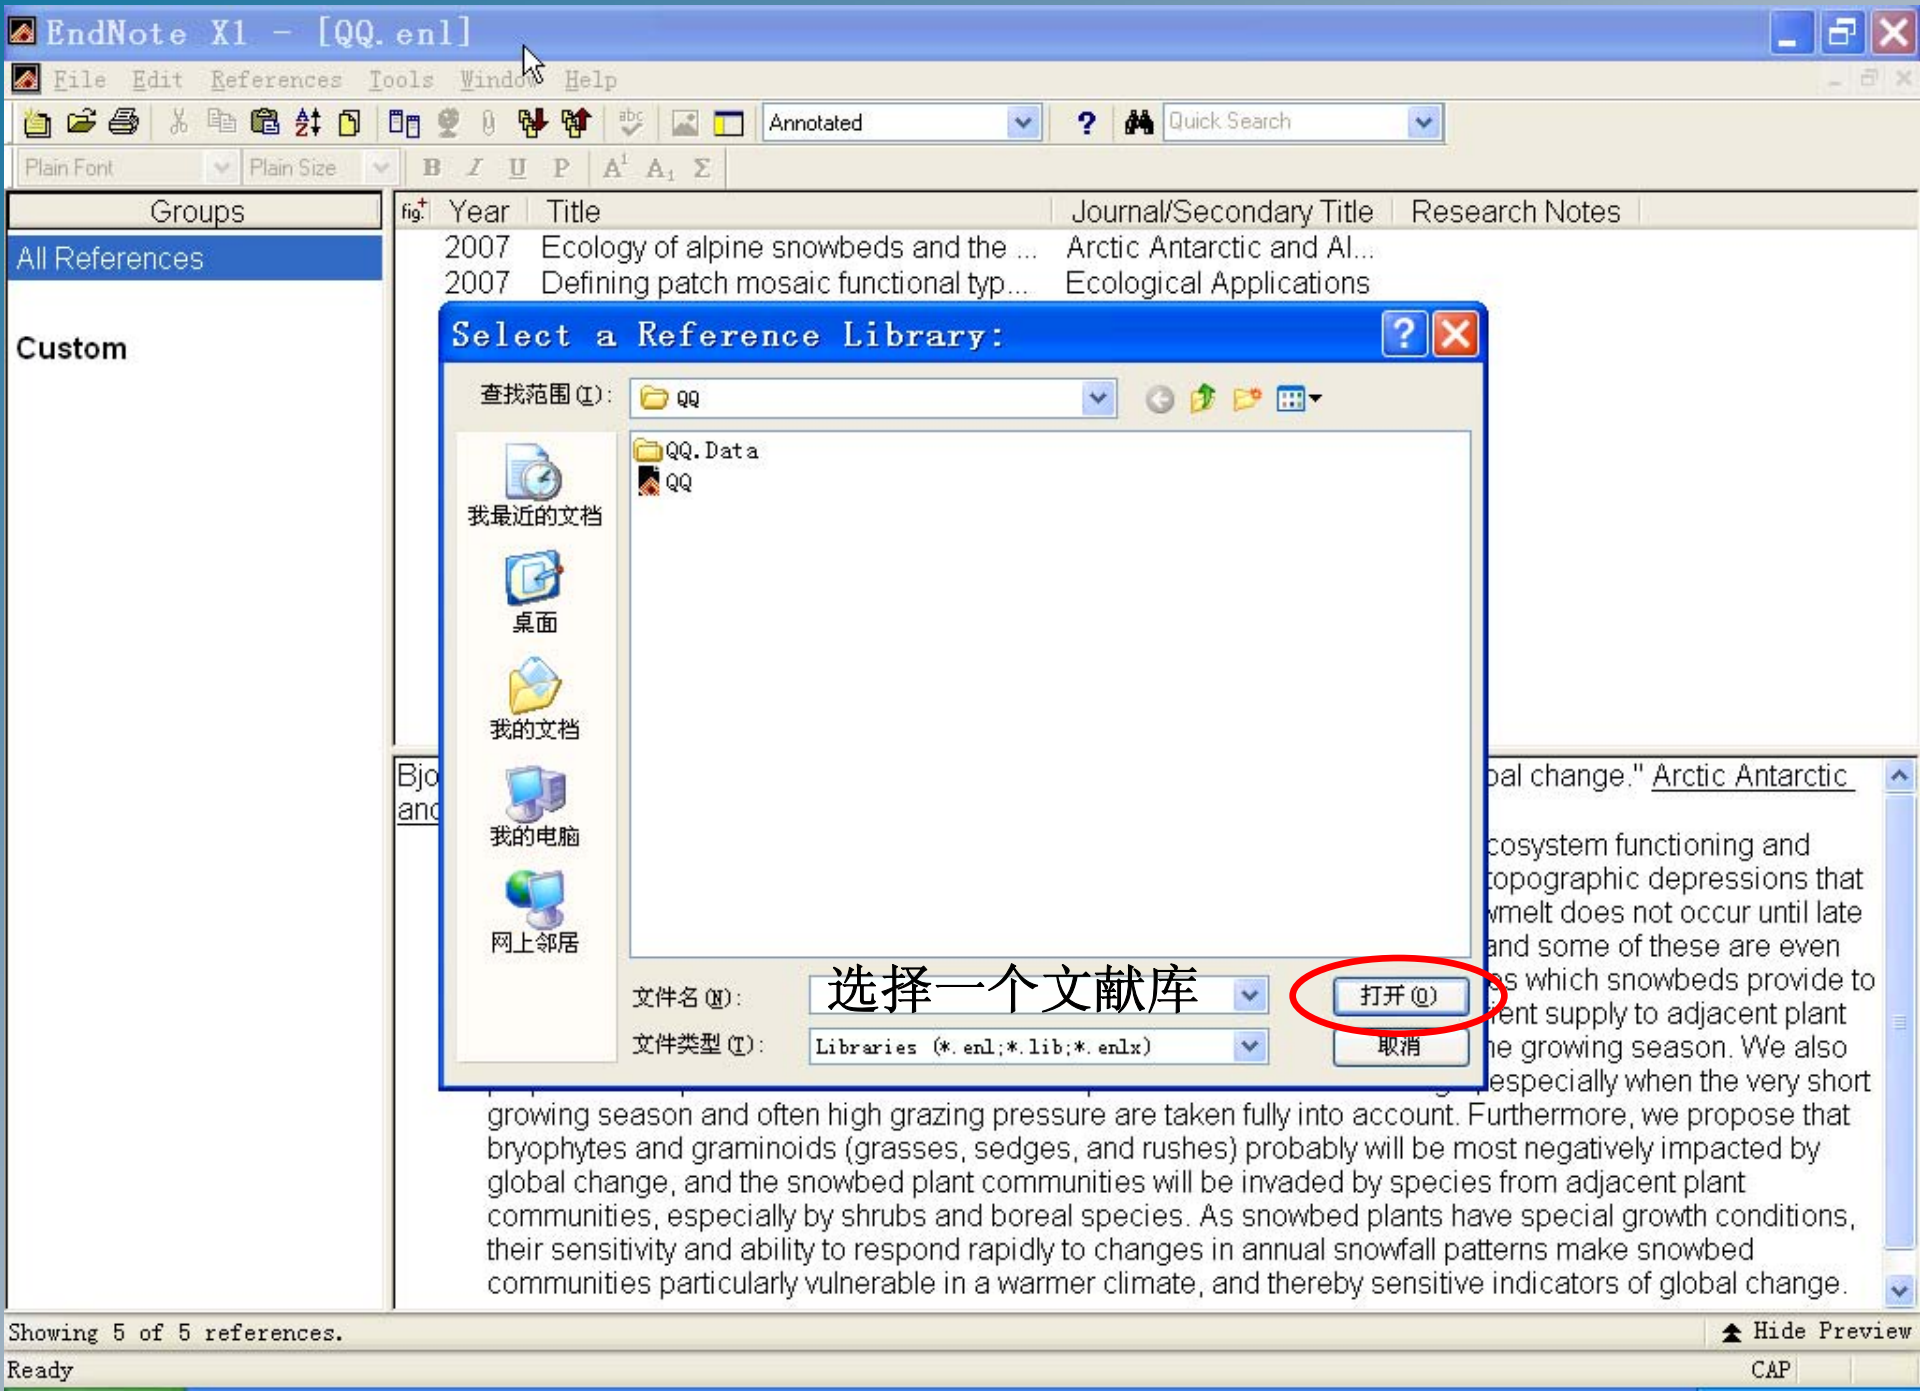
EndNote X1 - [QQ.enl]

File Edit References Tools Window Help

Annotated

Quick Search

Plain Font Plain Size B I U P A¹ A₁ Σ

Groups

All References

Custom

| fig | Year | Title | Journal/Secondary Title | Research Notes |
|---|---|---|---|---|
| | 2007 | Ecology of alpine snowbeds and the ... | Arctic Antarctic and Al... | |
| | 2007 | Defining patch mosaic functional typ... | Ecological Applications | |

Select a Reference Library:

查找范围(I): QQ

QQ.Data
QQ

我最近的文档
桌面
我的文档
我的电脑
网上邻居

文件名(N): 选择一个文献库

文件类型(T): Libraries (*.enl;*.lib;*.enlx)

打开(O)
取消

Bjo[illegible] ...bal change." Arctic Antarctic
and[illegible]

...cosystem functioning and ...topographic depressions that ...wmelt does not occur until late ...and some of these are even ...s which snowbeds provide to ...ent supply to adjacent plant ...he growing season. We also ...especially when the very short growing season and often high grazing pressure are taken fully into account. Furthermore, we propose that bryophytes and graminoids (grasses, sedges, and rushes) probably will be most negatively impacted by global change, and the snowbed plant communities will be invaded by species from adjacent plant communities, especially by shrubs and boreal species. As snowbed plants have special growth conditions, their sensitivity and ability to respond rapidly to changes in annual snowfall patterns make snowbed communities particularly vulnerable in a warmer climate, and thereby sensitive indicators of global change.

Showing 5 of 5 references.

Hide Preview

Ready

CAP